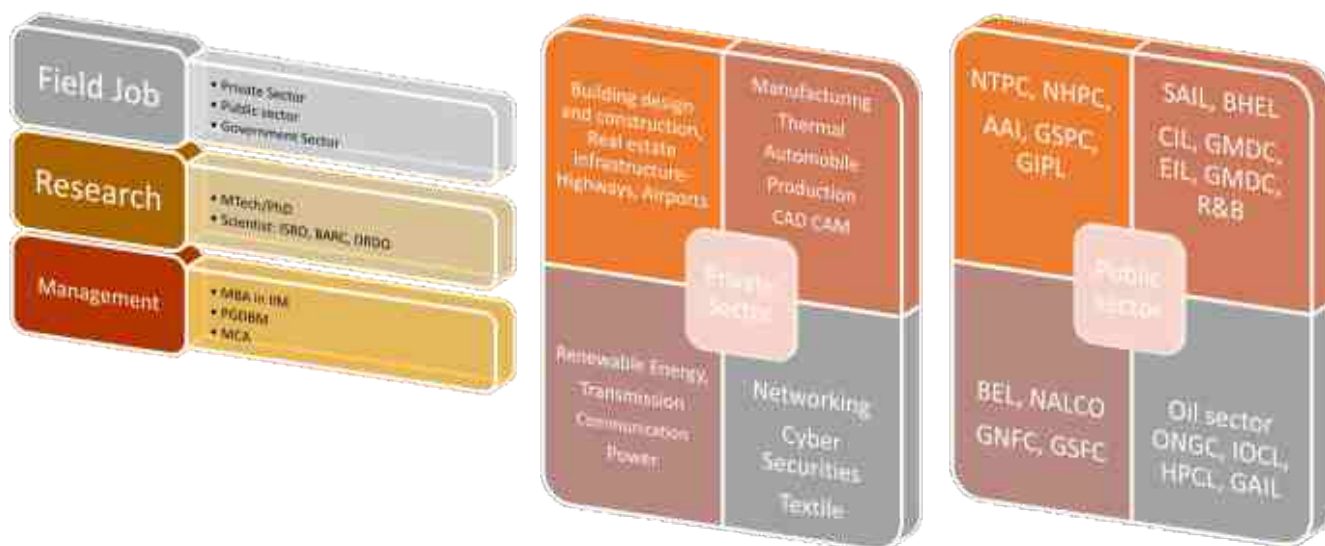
Field Job

• Private Sector
• Public sector
• Government Sector

Research

• MTech/PhD
• Scientist: ISRO, BARC, DRDO

Management

• MBA in IIM
• PGDBM
• MCA

Building design and construction, Real estate Infrastructure-Highways, Airports

Manufacturing
Thermal
Automobile
Production
CAD CAM

Private Sector

Renewable Energy, Transmission
Communication
Power

Networking
Cyber Securities
Textile

NTPC, NHPC, AAI, GSPC, GIPL

SAIL, BHEL
CIL, GMDC, EIL, GMDC, R&B

Public sector

BEL, NALCO
GNFC, GSFC

Oil sector
ONGC, IOCL, HPCL, GAIL